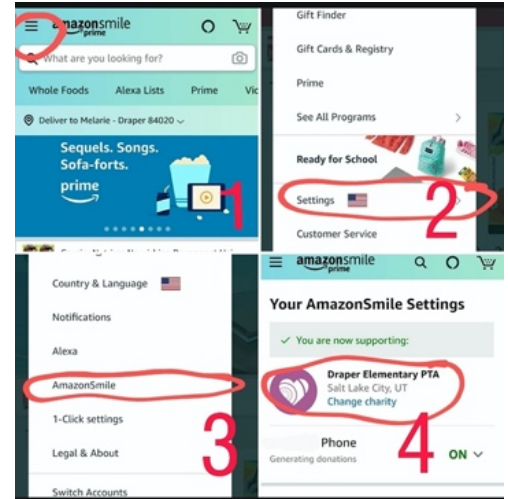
amazonsmile
prime
What are you looking for?
Whole Foods
Alexa Lists
Prime
Vi
Deliver to Melarie - Draper 84020
Sequels. Songs. Sofa-forts.
prime
1

Gift Finder
Gift Cards & Registry
Prime
See All Programs
Ready for School
Settings
Customer Service
2

Country & Language
Notifications
Alexa
AmazonSmile
1-Click settings
Legal & About
Switch Accounts
3

amazonsmile
prime
Your AmazonSmile Settings
✓ You are now supporting:
Draper Elementary PTA
Salt Lake City, UT
Change charity
Phone
Generating donations
ON
4